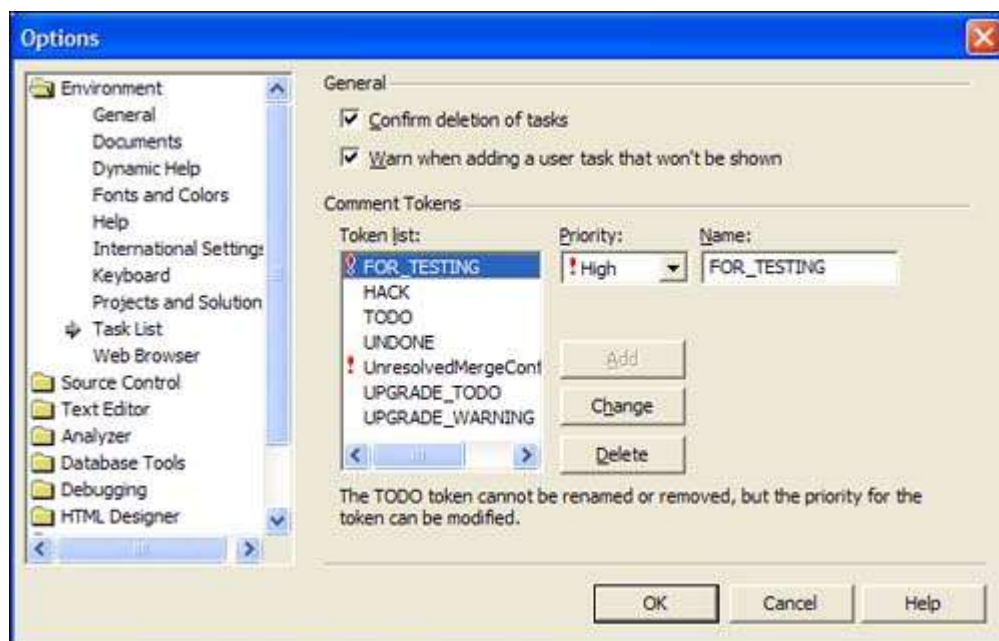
Options

Environment
General
Documents
Dynamic Help
Fonts and Colors
Help
International Settings
Keyboard
Projects and Solution
Task List
Web Browser
Source Control
Text Editor
Analyzer
Database Tools
Debugging
HTML Designer

General

Confirm deletion of tasks

Warn when adding a user task that won't be shown

Comment Tokens

Token list:
FOR_TESTING
HACK
TODO
UNDONE
UnresolvedMergeConf
UPGRADE_TODO
UPGRADE_WARNING

Priority:
High

Name:
FOR_TESTING

Add

Change

Delete

The TODO token cannot be renamed or removed, but the priority for the token can be modified.

OK

Cancel

Help